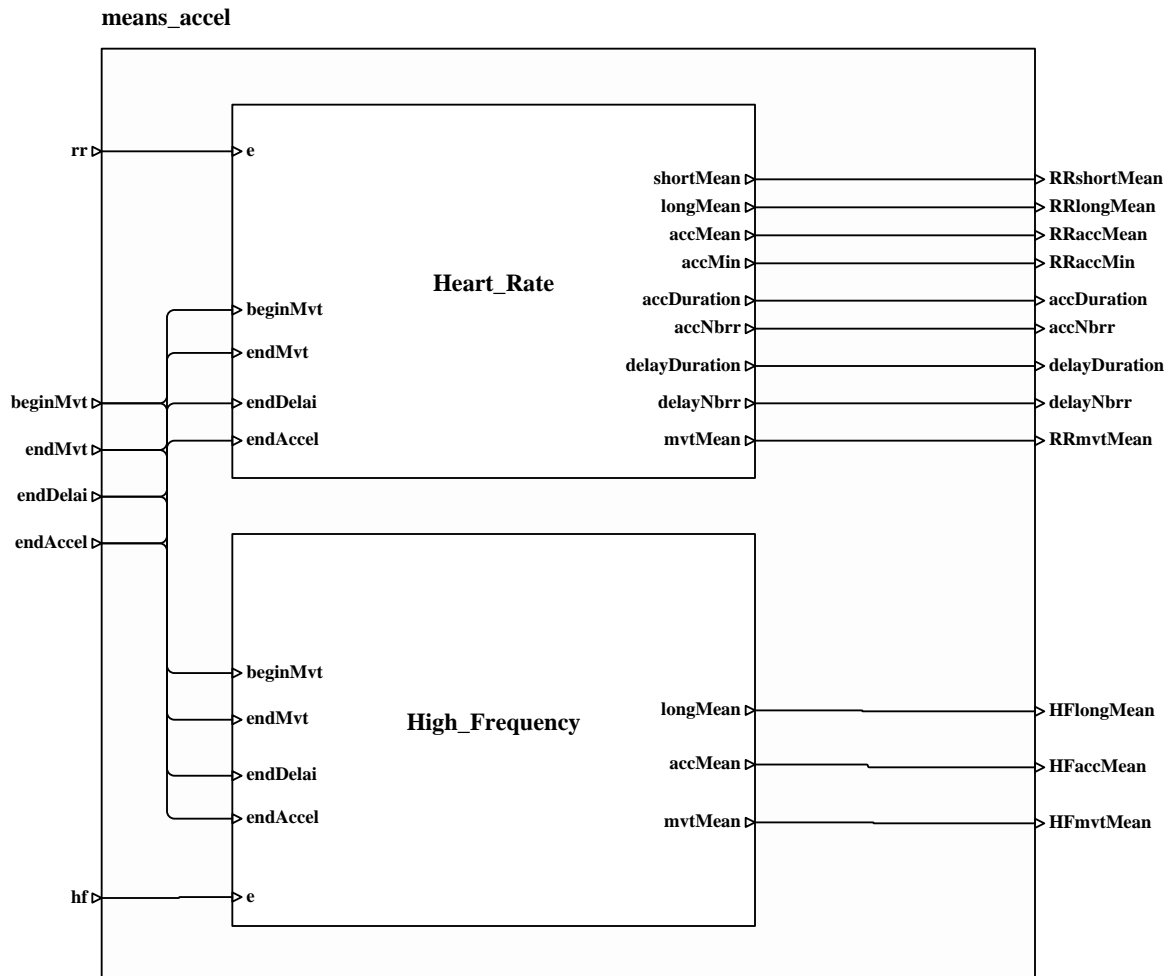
means_accel

rr

beginMvt
endMvt
endDelai
endAccel

hf

e
beginMvt
endMvt
endDelai
endAccel

Heart_Rate

shortMean
longMean
accMean
accMin
accDuration
accNbrr
delayDuration
delayNbrr
mvtMean

beginMvt
endMvt
endDelai
endAccel
e

High_Frequency

longMean
accMean
mvtMean

RRshortMean
RRlongMean
RRaccMean
RRaccMin
accDuration
accNbrr
delayDuration
delayNbrr
RRmvtMean

HFlongMean
HFaccMean
HFmvtMean